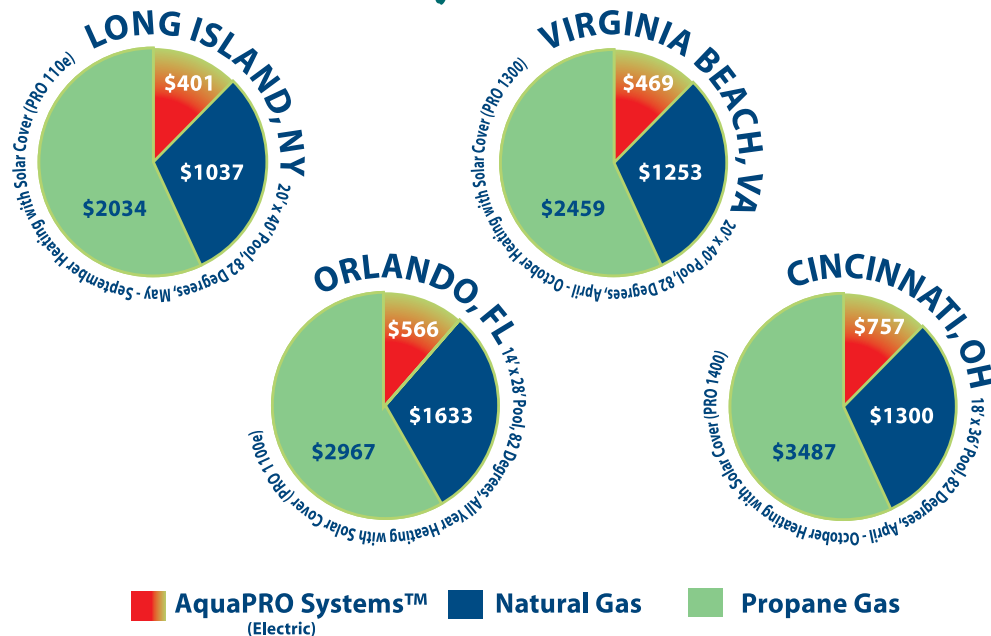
LONG ISLAND, NY

$401

$1037

$2034

20' x 40' Pool, 82 Degrees, May - September Heating with Solar Cover (PRO 110e)

VIRGINIA BEACH, VA

$469

$1253

$2459

20' x 40' Pool, 82 Degrees, April - October Heating with Solar Cover (PRO 1300)

ORLANDO, FL

$566

$1633

$2967

14' x 28' Pool, 82 Degrees, All Year Heating with Solar Cover (PRO 1100e)

CINCINNATI, OH

$757

$1300

$3487

18' x 36' Pool, 82 Degrees, April - October Heating with Solar Cover (PRO 1400)

AquaPRO Systems™ (Electric)

Natural Gas

Propane Gas